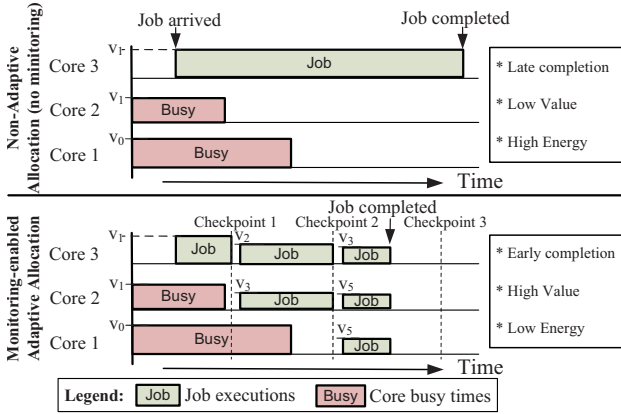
Non-Adaptive Allocation (no mintoring)

Job arrived

Job completed

Core 3 $v_1$ Job

Core 2 $v_1$ Busy

Core 1 $v_0$ Busy

* Late completion

* Low Value

* High Energy

Time

Monitoring-enabled Adaptive Allocation

Job completed

Checkpoint 1

Checkpoint 2

Checkpoint 3

Core 3 $v_1$ Job $v_2$ Job $v_3$ Job

Core 2 $v_1$ Busy $v_3$ Job $v_5$ Job

Core 1 $v_0$ Busy $v_5$ Job

* Early completion

* High Value

* Low Energy

Time

Legend: Job Job executions Busy Core busy times